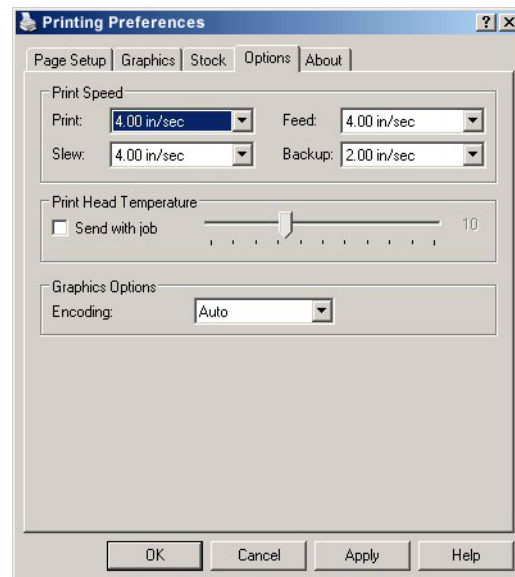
Printing Preferences

?
X

Page Setup | Graphics | Stock | Options | About

Print Speed

Print: 4.00 in/sec

Feed: 4.00 in/sec

Slew: 4.00 in/sec

Backup: 2.00 in/sec

Print Head Temperature

Send with job

10

Graphics Options

Encoding: Auto

OK | Cancel | Apply | Help